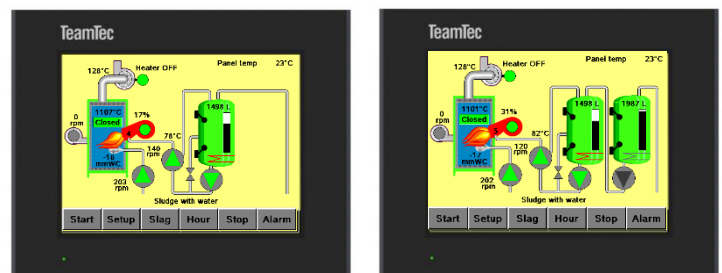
TeamTec

128°C
Heater OFF
Panel temp 23°C
0 rpm
1107°C
Closed
17%
1498 L
78°C
-18 mmWC
140 rpm
203 rpm
Sludge with water

Start Setup Slag Hour Stop Alarm

TeamTec

128°C
Heater OFF
Panel temp 23°C
0 rpm
1101°C
Closed
31%
5
1498 L
1987 L
82°C
-17 mmWC
120 rpm
202 rpm
Sludge with water

Start Setup Slag Hour Stop Alarm